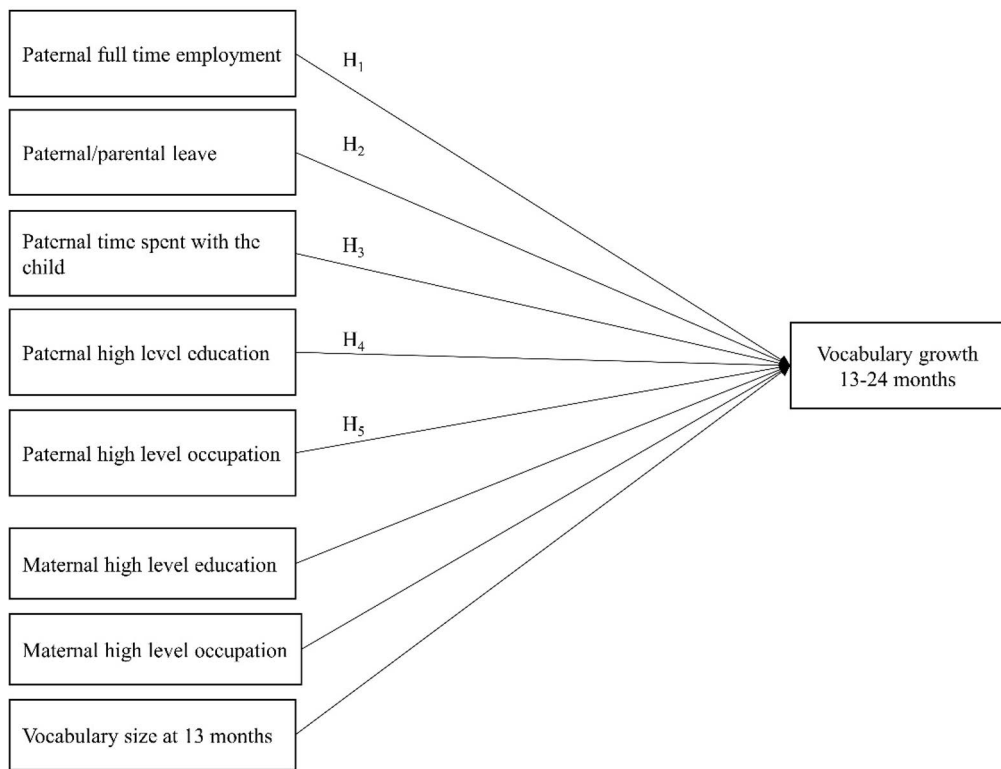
Paternal full time employment

$H_1$

Paternal/parental leave

$H_2$

Paternal time spent with the child

$H_3$

Paternal high level education

$H_4$

Paternal high level occupation

$H_5$

Maternal high level education

Maternal high level occupation

Vocabulary size at 13 months

Vocabulary growth 13-24 months